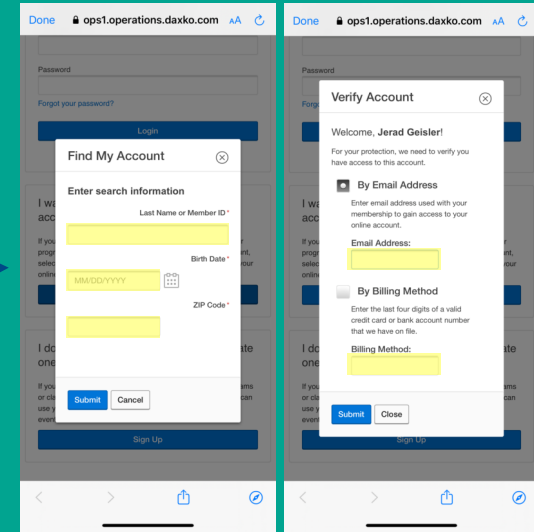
Done ops1.operations.daxko.com AA

Password

Forgot your password?

Login

I wa acc

If you progr selec onlin

I do one

If you or cla use y event

Find My Account

Enter search information

Last Name or Member ID *

Birth Date *

MM/DD/YYYY

ZIP Code *

Submit Cancel

Sign Up

Done ops1.operations.daxko.com AA

Password

Forgo

I wa acc

If you progr selec onlin

I do one

If you or cla use y event

Verify Account

Welcome, Jerad Geisler!

For your protection, we need to verify you have access to this account.

By Email Address

Enter email address used with your membership to gain access to your online account.

Email Address:

By Billing Method

Enter the last four digits of a valid credit card or bank account number that we have on file.

Billing Method:

Submit Close

Sign Up